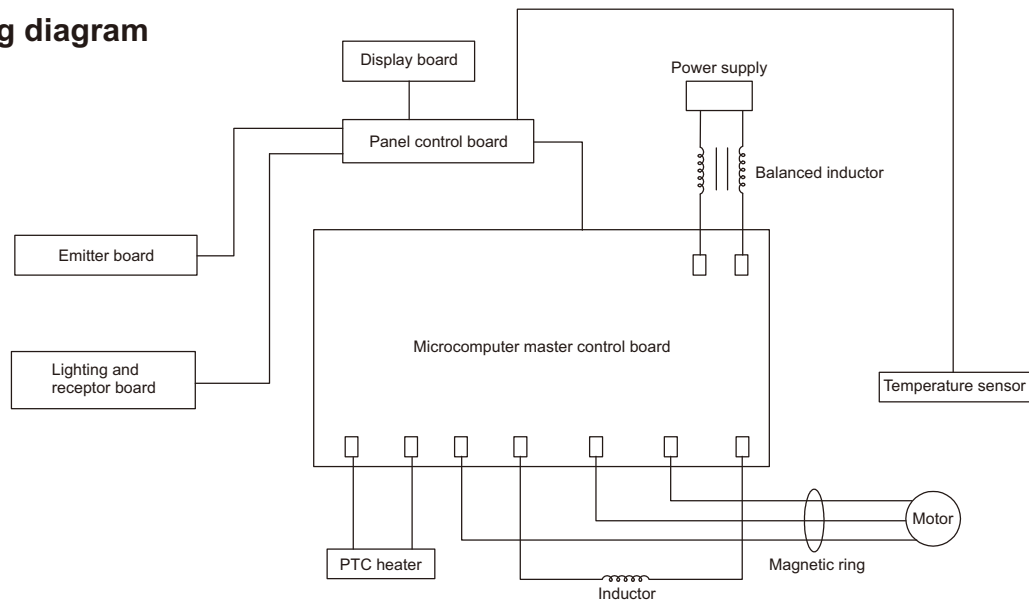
g diagram

Display board

Power supply

Panel control board

Balanced inductor

Emitter board

Microcomputer master control board

Lighting and receptor board

Temperature sensor

Motor

PTC heater

Magnetic ring

Inductor